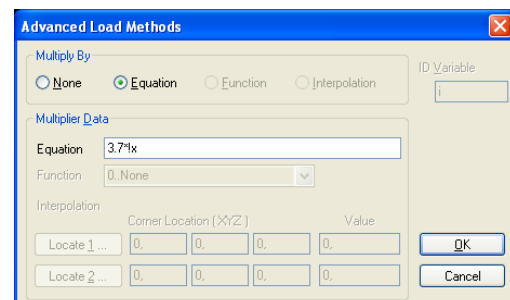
Advanced Load Methods

Multiply By

None

Equation

Function

Interpolation

ID Variable

i

Multiplier Data

Equation 3.7*Ix

Function 0..None

Interpolation

Corner Location (XYZ)

Value

Locate 1 ... 0, 0, 0, 0,

Locate 2 ... 0, 0, 0, 0,

OK

Cancel